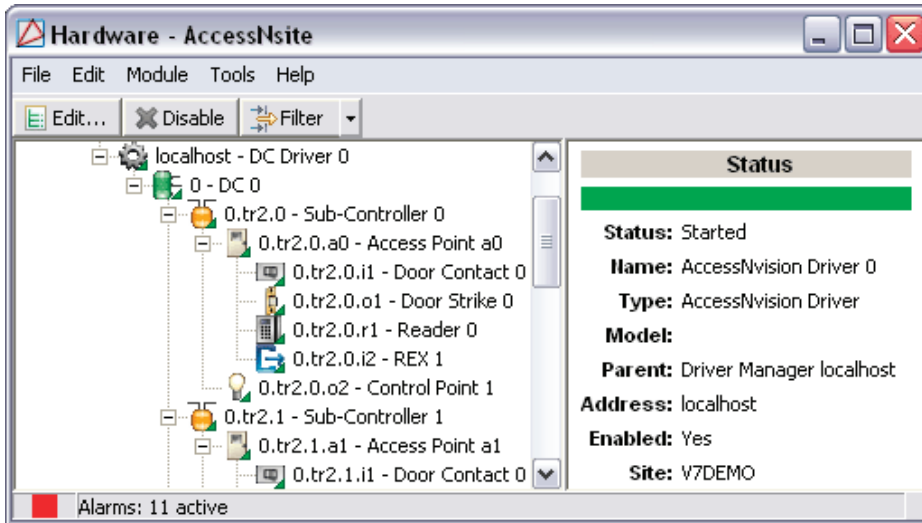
Hardware - AccessNsite

File Edit Module Tools Help

Edit... Disable Filter

localhost - DC Driver 0
0 - DC 0
0.tr2.0 - Sub-Controller 0
0.tr2.0.a0 - Access Point a0
0.tr2.0.i1 - Door Contact 0
0.tr2.0.o1 - Door Strike 0
0.tr2.0.r1 - Reader 0
0.tr2.0.i2 - REX 1
0.tr2.0.o2 - Control Point 1
0.tr2.1 - Sub-Controller 1
0.tr2.1.a1 - Access Point a1
0.tr2.1.i1 - Door Contact 0

Status

Status: Started
Name: AccessNvision Driver 0
Type: AccessNvision Driver
Model:
Parent: Driver Manager localhost
Address: localhost
Enabled: Yes
Site: V7DEMO

Alarms: 11 active